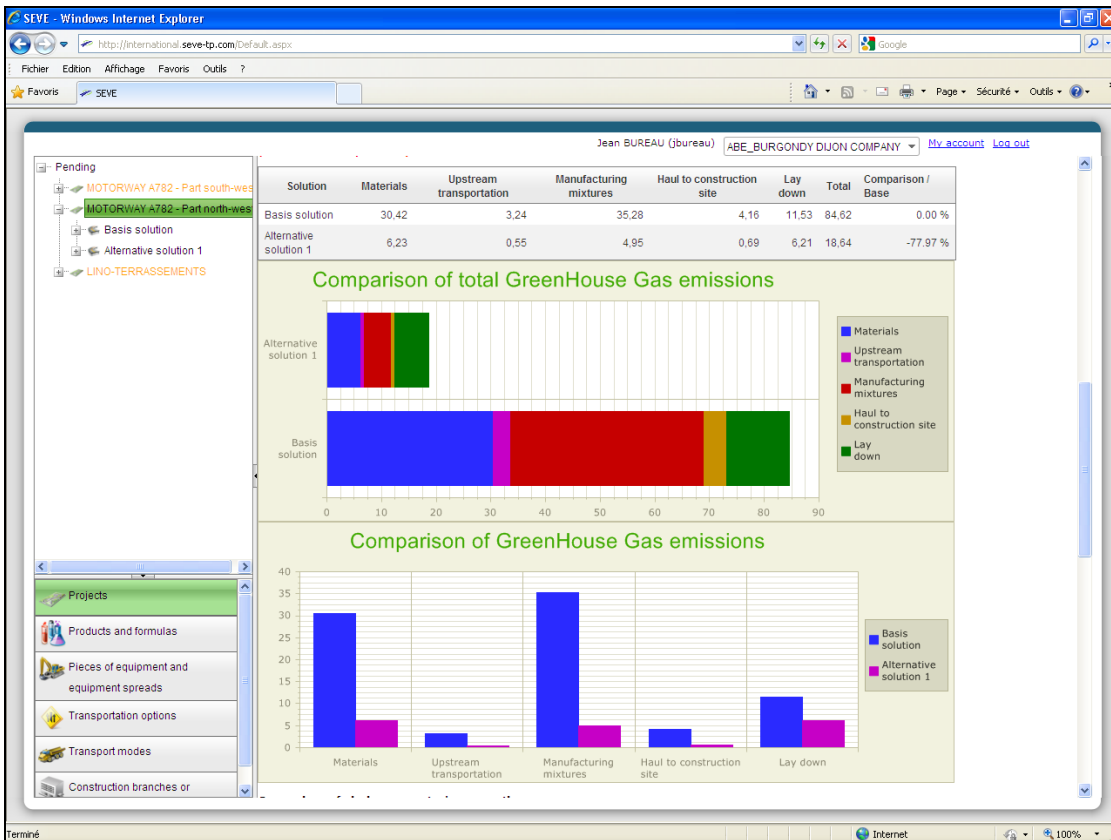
SEVE - Windows Internet Explorer

http://international.seve-tp.com/Default.aspx

Google

Fichier Edition Affichage Favoris Outils ?

Favoris SEVE

Page ▾ Sécurité ▾ Outils ▾

Jean BUREAU (jbureau) ABE_BURGONDY DIJON COMPANY My account Log out

Pending
MOTORWAY A782 - Part south-wes
MOTORWAY A782 - Part north-wes
Basis solution
Alternative solution 1
LINO-TERRASSEMENTS

| Solution | Materials | Upstream transportation | Manufacturing mixtures | Haul to construction site | Lay down | Total | Comparison / Base |
|---|---|---|---|---|---|---|---|
| Basis solution | 30,42 | 3,24 | 35,28 | 4,16 | 11,53 | 84,62 | 0.00 % |
| Alternative solution 1 | 6,23 | 0,55 | 4,95 | 0,69 | 6,21 | 18,64 | -77.97 % |

Comparison of total GreenHouse Gas emissions

Alternative solution 1
Basis solution

0 10 20 30 40 50 60 70 80 90

Materials
Upstream transportation
Manufacturing mixtures
Haul to construction site
Lay down

Comparison of GreenHouse Gas emissions

40 35 30 25 20 15 10 5 0

Materials
Upstream transportation
Manufacturing mixtures
Haul to construction site
Lay down

Basis solution
Alternative solution 1

Projects
Products and formulas
Pieces of equipment and equipment spreads
Transportation options
Transport modes
Construction branches or

Terminé
Internet
100%